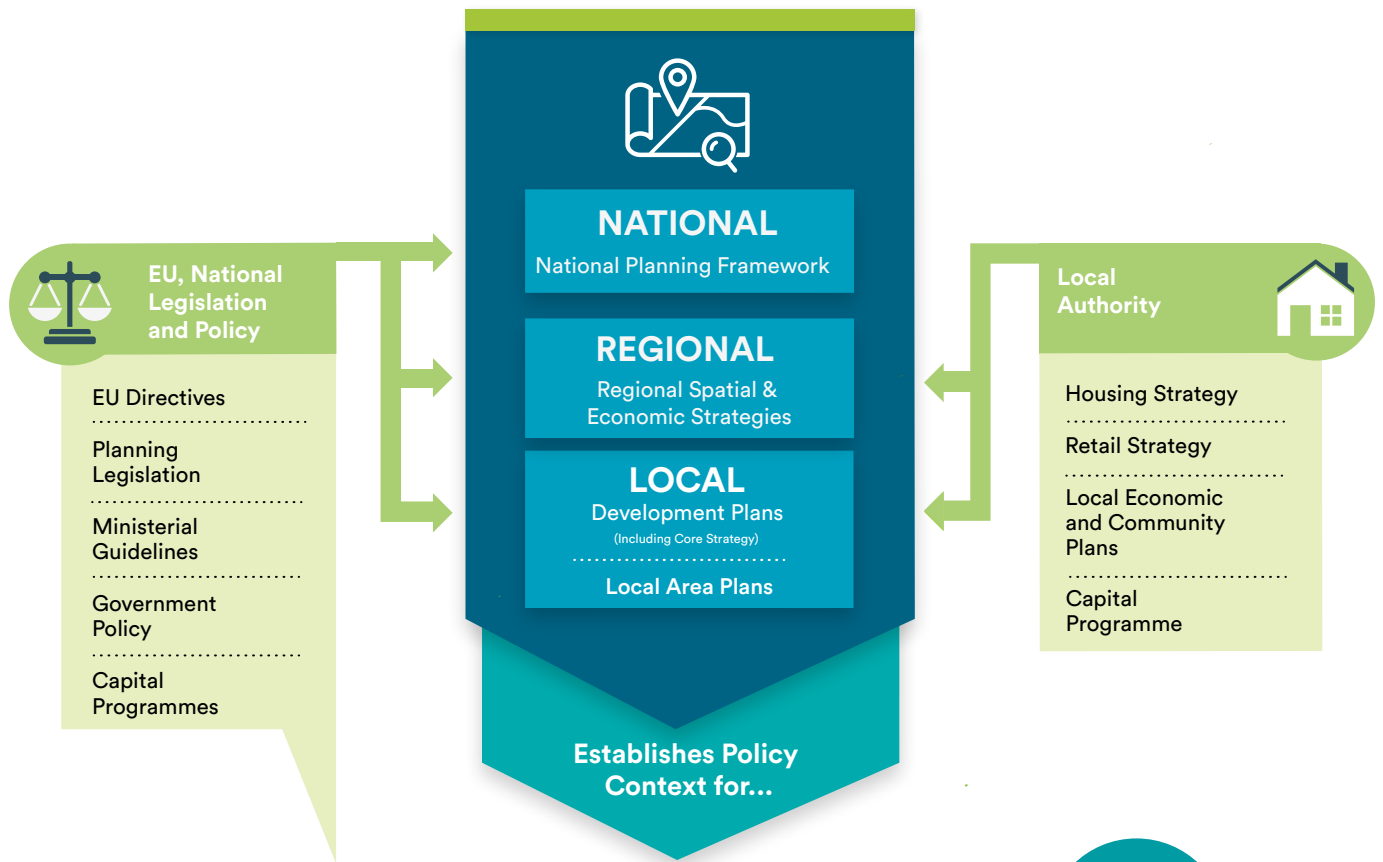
EU, National Legislation and Policy

EU Directives

Planning Legislation

Ministerial Guidelines

Government Policy

Capital Programmes

NATIONAL
National Planning Framework

REGIONAL
Regional Spatial & Economic Strategies

LOCAL
Development Plans
(Including Core Strategy)

Local Area Plans

Establishes Policy Context for...

Local Authority

Housing Strategy

Retail Strategy

Local Economic and Community Plans

Capital Programme